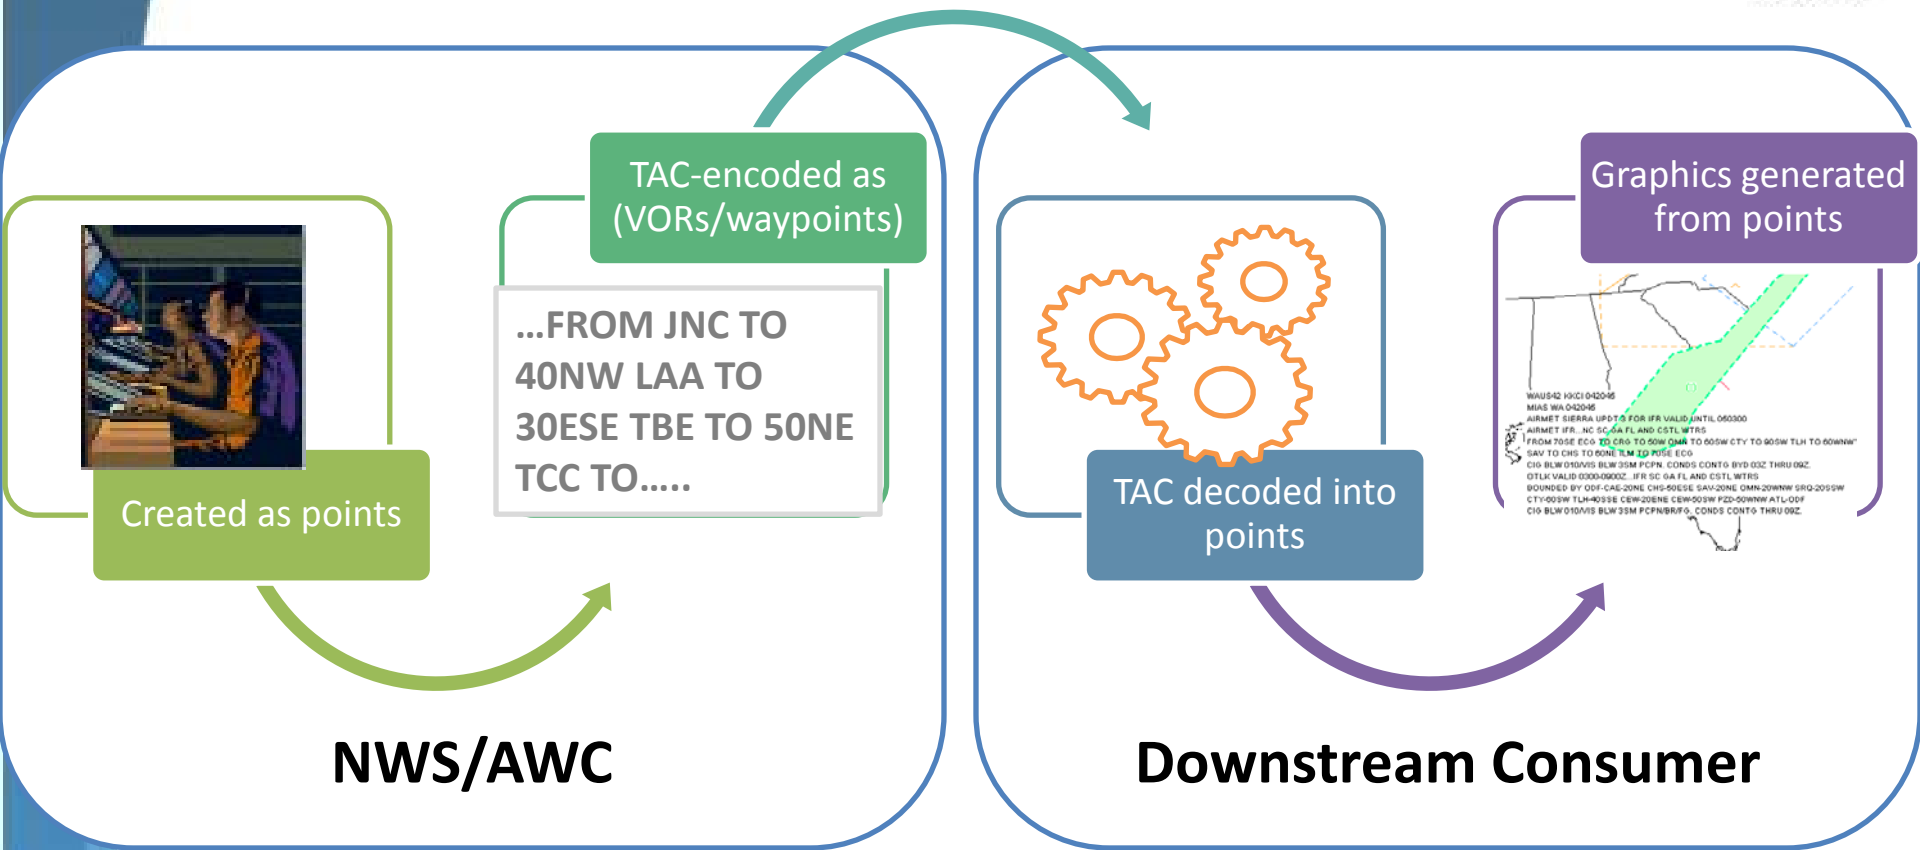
TAC-encoded as (VORs/waypoints)

...FROM JNC TO 40NW LAA TO 30ESE TBE TO 50NE TCC TO.....

Created as points

NWS/AWC

Graphics generated from points

WAUS42 KKCI 042045
MIAS WA 042045
AIRMET SIERRA UPDT 3 FOR IFR VALID UNTIL 050300
AIRMET IFR...NC SC GA FL AND CSTL WTRS
FROM 70SE ECG TO CRG TO 50W OMN TO 60SW CTY TO 90SW TLH TO 60WNW
SAV TO CHS TO 60NE ILM TO 70SE ECG
CIG BLW 010/VIS BLW 3SM PCPN. CONDS CONTG BYD 03Z THRU 09Z.
OTLK VALID 0300-0900Z...IFR SC GA FL AND CSTL WTRS
BOUNDED BY ODF-CAE-20NE CHS-50ESE SAV-20NE OMN-20WNW SRQ-20SSW
CTY-60SW TLH-40SSE CEW-20ENE CEW-50SW PZD-50WNW ATL-ODF
CIG BLW 010/VIS BLW 3SM PCPN/BR/FG. CONDS CONTG THRU 09Z.

TAC decoded into points

Downstream Consumer